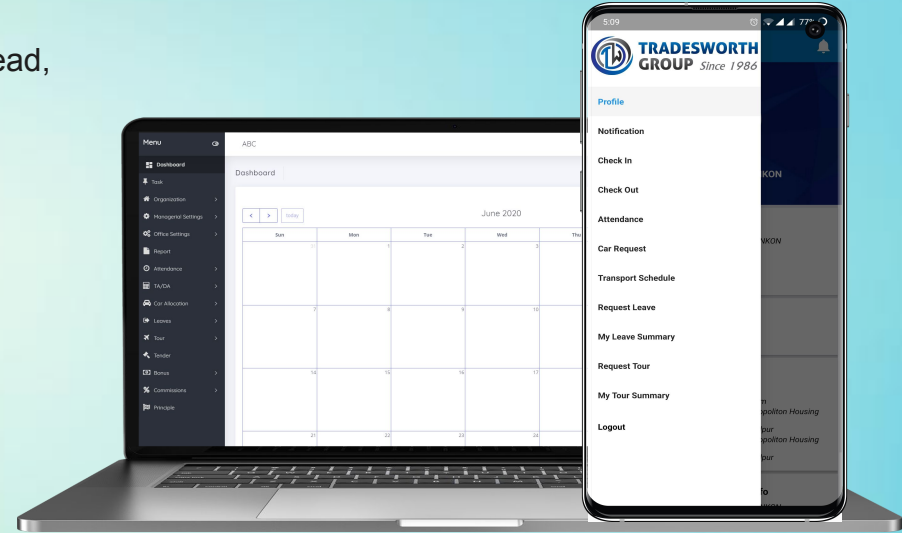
ead,

Menu
Dashboard
Task
Organization
Managerial Settings
Office Settings
Report
Attendance
TA/DA
Car Allocation
Leaves
Tour
Tender
Bonus
Commissions
Principle

ABC
Dashboard
today
June 2020

| Sun | Mon | Tue | Wed | Thu |
|---|---|---|---|---|
| 31 | 1 | 2 | 3 | |
| 7 | 8 | 9 | 10 | |
| 14 | 15 | 16 | 17 | |
| 21 | 22 | 23 | 24 | |

5:09
77%
TRADESWORTH GROUP Since 1986
Profile
Notification
Check In
Check Out
Attendance
Car Request
Transport Schedule
Request Leave
My Leave Summary
Request Tour
My Tour Summary
Logout

KON
NKON
n
opolitan Housing
pur
opolitan Housing
pur
fo